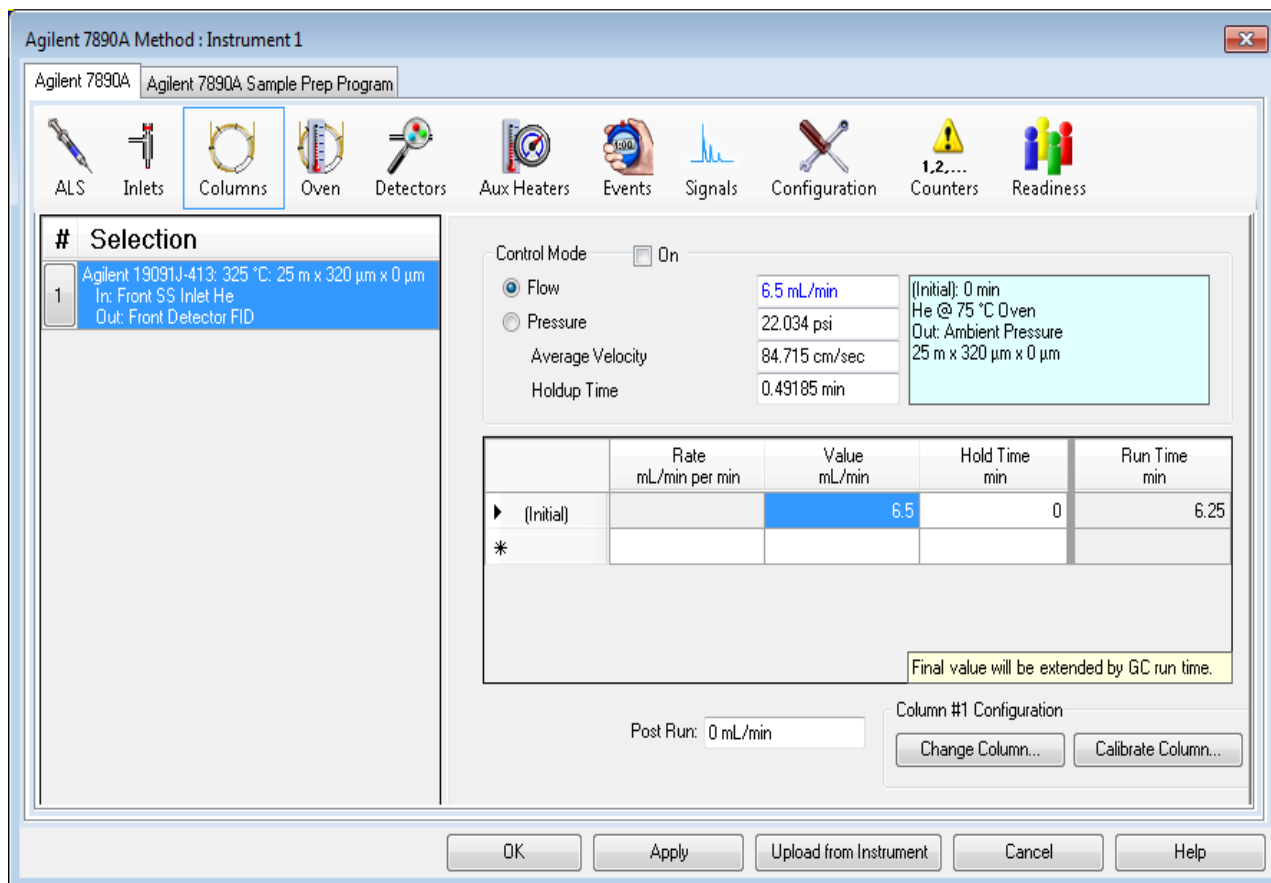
Agilent 7890A Method : Instrument 1

Agilent 7890A | Agilent 7890A Sample Prep Program

ALS Inlets Columns Oven Detectors Aux Heaters Events Signals Configuration 1,2,... Counters Readiness

| # | Selection |
|---|---|
| 1 | Agilent 19091J-413: 325 °C: 25 m x 320 µm x 0 µm In: Front SS Inlet He Out: Front Detector FID |

Control Mode On

Flow 6.5 mL/min
Pressure 22.034 psi
Average Velocity 84.715 cm/sec
Holdup Time 0.49185 min

(Initial): 0 min
He @ 75 °C Oven
Out: Ambient Pressure
25 m x 320 µm x 0 µm

| | Rate mL/min per min | Value mL/min | Hold Time min | Run Time min |
|---|---|---|---|---|
| (Initial) | | 6.5 | 0 | 6.25 |
| * | | | | |

Final value will be extended by GC run time.

Post Run: 0 mL/min

Column #1 Configuration
Change Column... Calibrate Column...

OK Apply Upload from Instrument Cancel Help